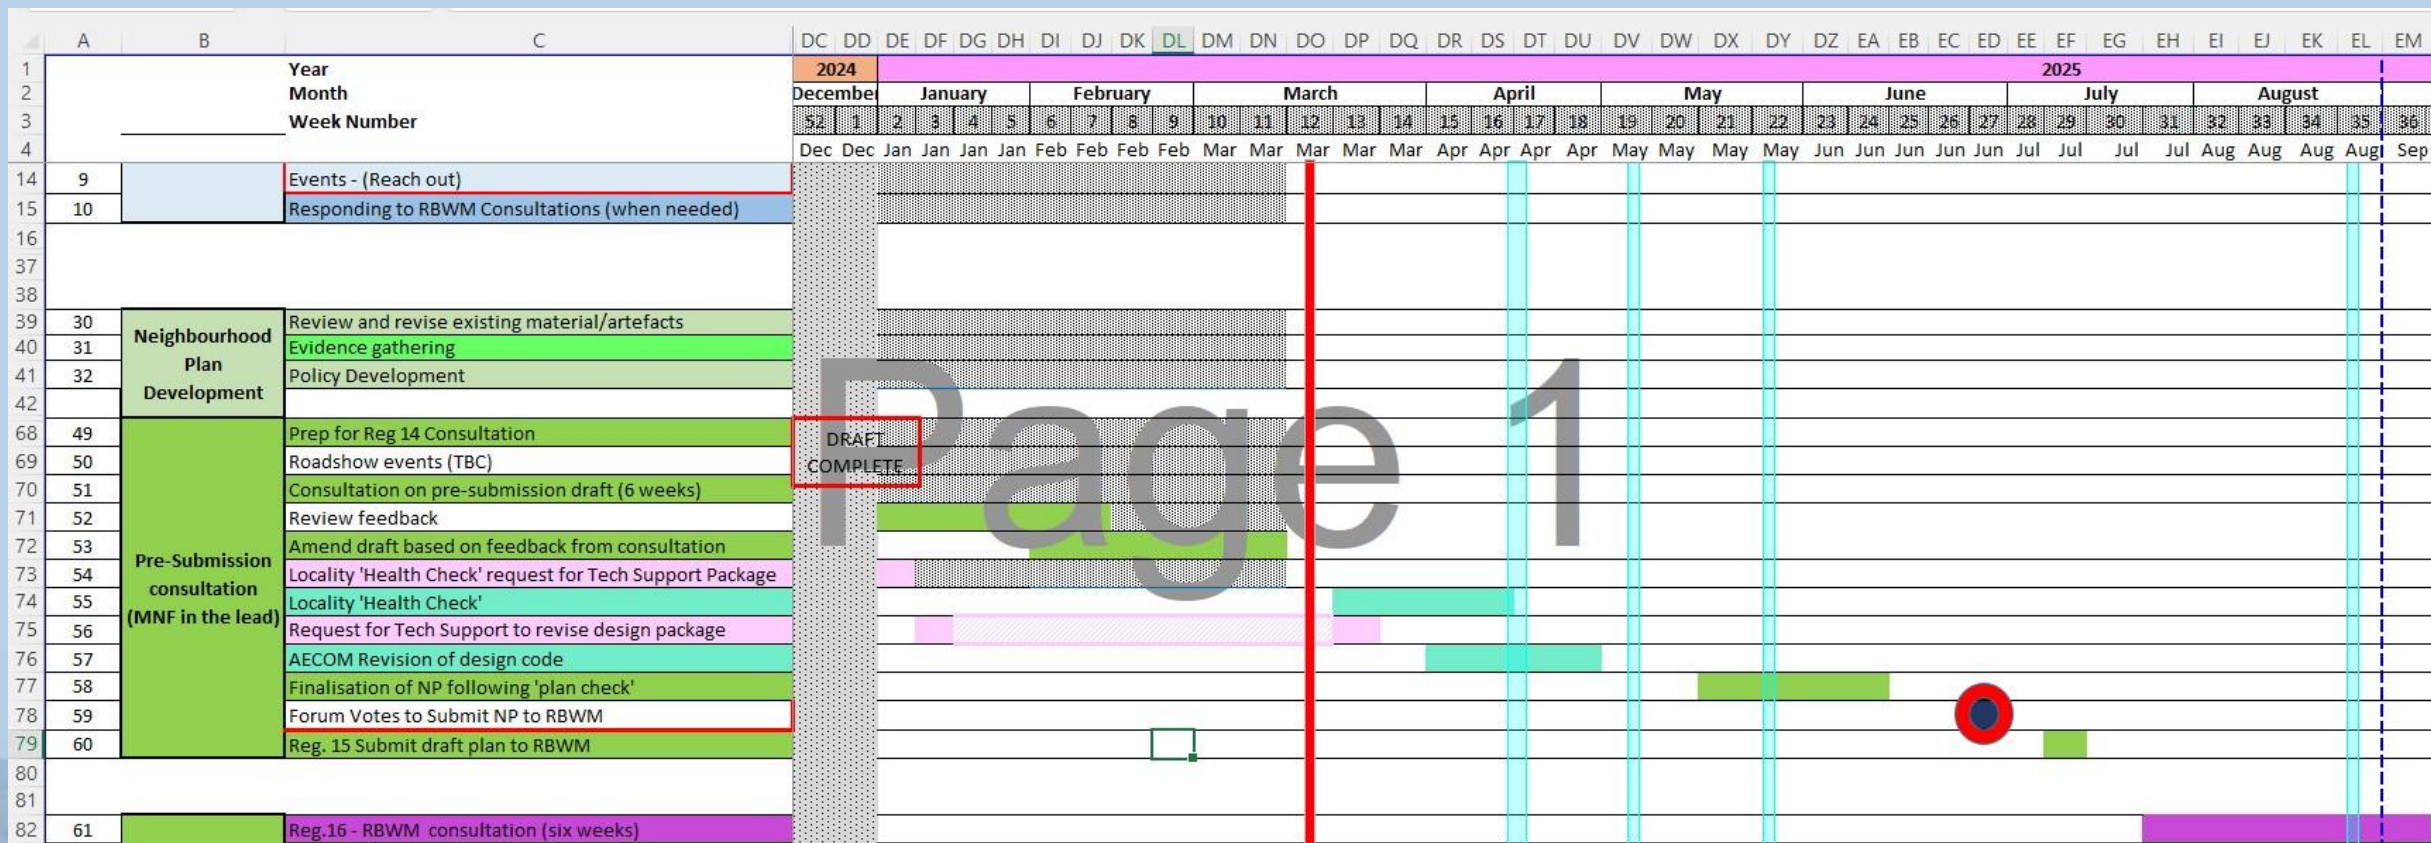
| | A | B | C | DC | DD | DE | DF | DG | DH | DI | DJ | DK | DL | DM | DN | DO | DP | DQ | DR | DS | DT | DU | DV | DW | DX | DY | DZ | EA | EB | EC | ED | EE | EF | EG | EH | EI | EJ | EK | EL | EM |
|---|---|---|---|---|---|---|---|---|---|---|---|---|---|---|---|---|---|---|---|---|---|---|---|---|---|---|---|---|---|---|---|---|---|---|---|---|---|---|---|---|
| 1 | | | Year | 2024 | | 2025 | | | | | | | | | | | | | | | | | | | | | | | | | | | | | | | | | | |
| 2 | | | Month | December | | January | | | | February | | | | March | | | | | April | | | | May | | | | June | | | | | July | | | | August | | | | |
| 3 | | | Week Number | 52 | 1 | 2 | 3 | 4 | 5 | 6 | 7 | 8 | 9 | 10 | 11 | 12 | 13 | 14 | 15 | 16 | 17 | 18 | 19 | 20 | 21 | 22 | 23 | 24 | 25 | 26 | 27 | 28 | 29 | 30 | 31 | 32 | 33 | 34 | 35 | 36 |
| 4 | | | | Dec | Dec | Jan | Jan | Jan | Jan | Feb | Feb | Feb | Feb | Mar | Mar | Mar | Mar | Mar | Apr | Apr | Apr | Apr | May | May | May | May | Jun | Jun | Jun | Jun | Jun | Jul | Jul | Jul | Jul | Aug | Aug | Aug | Aug | Sep |
| 14 | 9 | | Events - (Reach out) | | | | | | | | | | | | | | | | | | | | | | | | | | | | | | | | | | | | | |
| 15 | 10 | | Responding to RBWM Consultations (when needed) | | | | | | | | | | | | | | | | | | | | | | | | | | | | | | | | | | | | | |
| 16 | | | | | | | | | | | | | | | | | | | | | | | | | | | | | | | | | | | | | | | | |
| 37 | | | | | | | | | | | | | | | | | | | | | | | | | | | | | | | | | | | | | | | | |
| 38 | | | | | | | | | | | | | | | | | | | | | | | | | | | | | | | | | | | | | | | | |
| 39 | 30 | Neighbourhood Plan Development | Review and revise existing material/artefacts | | | | | | | | | | | | | | | | | | | | | | | | | | | | | | | | | | | | | |
| 40 | 31 | | Evidence gathering | | | | | | | | | | | | | | | | | | | | | | | | | | | | | | | | | | | | | |
| 41 | 32 | | Policy Development | | | | | | | | | | | | | | | | | | | | | | | | | | | | | | | | | | | | | |
| 42 | | | | | | | | | | | | | | | | | | | | | | | | | | | | | | | | | | | | | | | | |
| 68 | 49 | Pre-Submission consultation (MNF in the lead) | Prep for Reg 14 Consultation | DRAFT COMPLETE | | | | | | | | | | | | | | | | | | | | | | | | | | | | | | | | | | | | |
| 69 | 50 | | Roadshow events (TBC) | | | | | | | | | | | | | | | | | | | | | | | | | | | | | | | | | | | | | |
| 70 | 51 | | Consultation on pre-submission draft (6 weeks) | | | | | | | | | | | | | | | | | | | | | | | | | | | | | | | | | | | | | |
| 71 | 52 | | Review feedback | | | | | | | | | | | | | | | | | | | | | | | | | | | | | | | | | | | | | |
| 72 | 53 | | Amend draft based on feedback from consultation | | | | | | | | | | | | | | | | | | | | | | | | | | | | | | | | | | | | | |
| 73 | 54 | | Locality 'Health Check' request for Tech Support Package | | | | | | | | | | | | | | | | | | | | | | | | | | | | | | | | | | | | | |
| 74 | 55 | | Locality 'Health Check' | | | | | | | | | | | | | | | | | | | | | | | | | | | | | | | | | | | | | |
| 75 | 56 | | Request for Tech Support to revise design package | | | | | | | | | | | | | | | | | | | | | | | | | | | | | | | | | | | | | |
| 76 | 57 | | AECOM Revision of design code | | | | | | | | | | | | | | | | | | | | | | | | | | | | | | | | | | | | | |
| 77 | 58 | | Finalisation of NP following 'plan check' | | | | | | | | | | | | | | | | | | | | | | | | | | | | | | | | | | | | | |
| 78 | 59 | | Forum Votes to Submit NP to RBWM | | | | | | | | | | | | | | | | | | | | | | | | | | | | | | | | | | | | | |
| 79 | 60 | | Reg. 15 Submit draft plan to RBWM | | | | | | | | | | | | | | | | | | | | | | | | | | | | | | | | | | | | | |
| 80 | | | | | | | | | | | | | | | | | | | | | | | | | | | | | | | | | | | | | | | | |
| 81 | | | | | | | | | | | | | | | | | | | | | | | | | | | | | | | | | | | | | | | | |
| 82 | 61 | | Reg.16 - RBWM consultation (six weeks) | | | | | | | | | | | | | | | | | | | | | | | | | | | | | | | | | | | | | |

Page 1